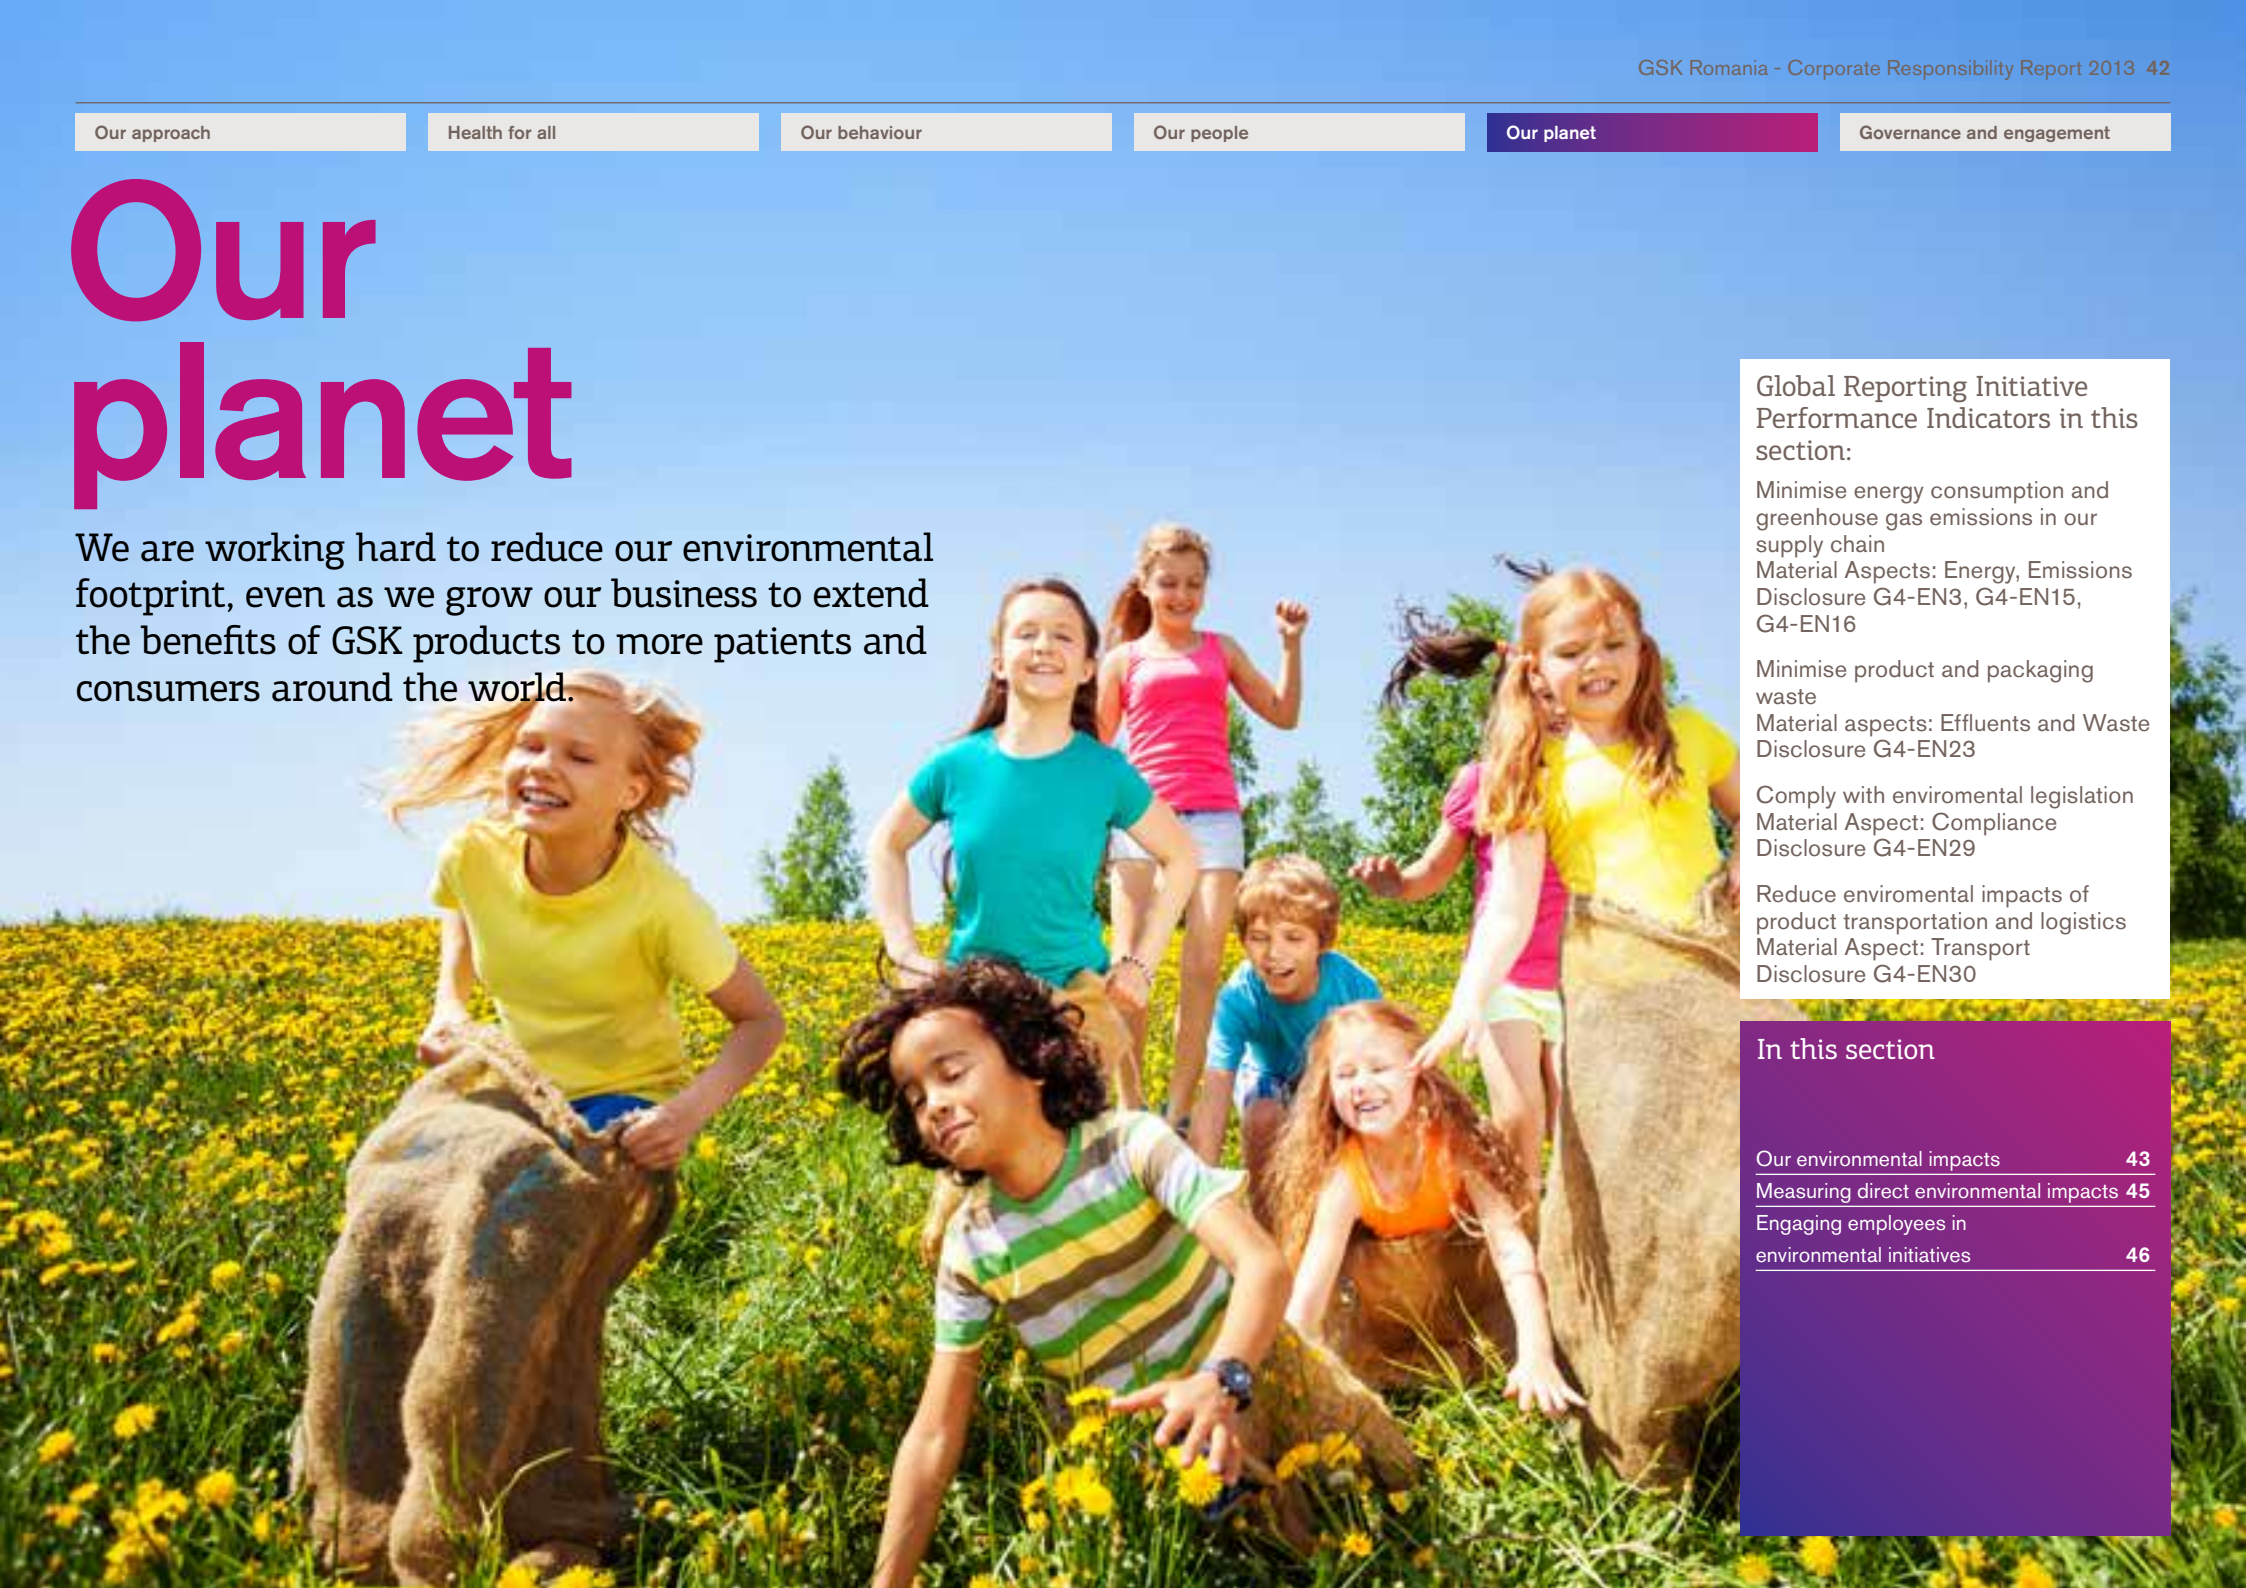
GSK Romania - Corporate Responsibility Report 2013 42

Our approach
Health for all
Our behaviour
Our people
Our planet
Governance and engagement

Our planet

We are working hard to reduce our environmental footprint, even as we grow our business to extend the benefits of GSK products to more patients and consumers around the world.

Global Reporting Initiative Performance Indicators in this section:

Minimise energy consumption and greenhouse gas emissions in our supply chain
Material Aspects: Energy, Emissions
Disclosure G4-EN3, G4-EN15, G4-EN16

Minimise product and packaging waste
Material aspects: Effluents and Waste
Disclosure G4-EN23

Comply with enviromental legislation
Material Aspect: Compliance
Disclosure G4-EN29

Reduce enviromental impacts of product transportation and logistics
Material Aspect: Transport
Disclosure G4-EN30

In this section

Our environmental impacts 43
Measuring direct environmental impacts 45
Engaging employees in environmental initiatives 46